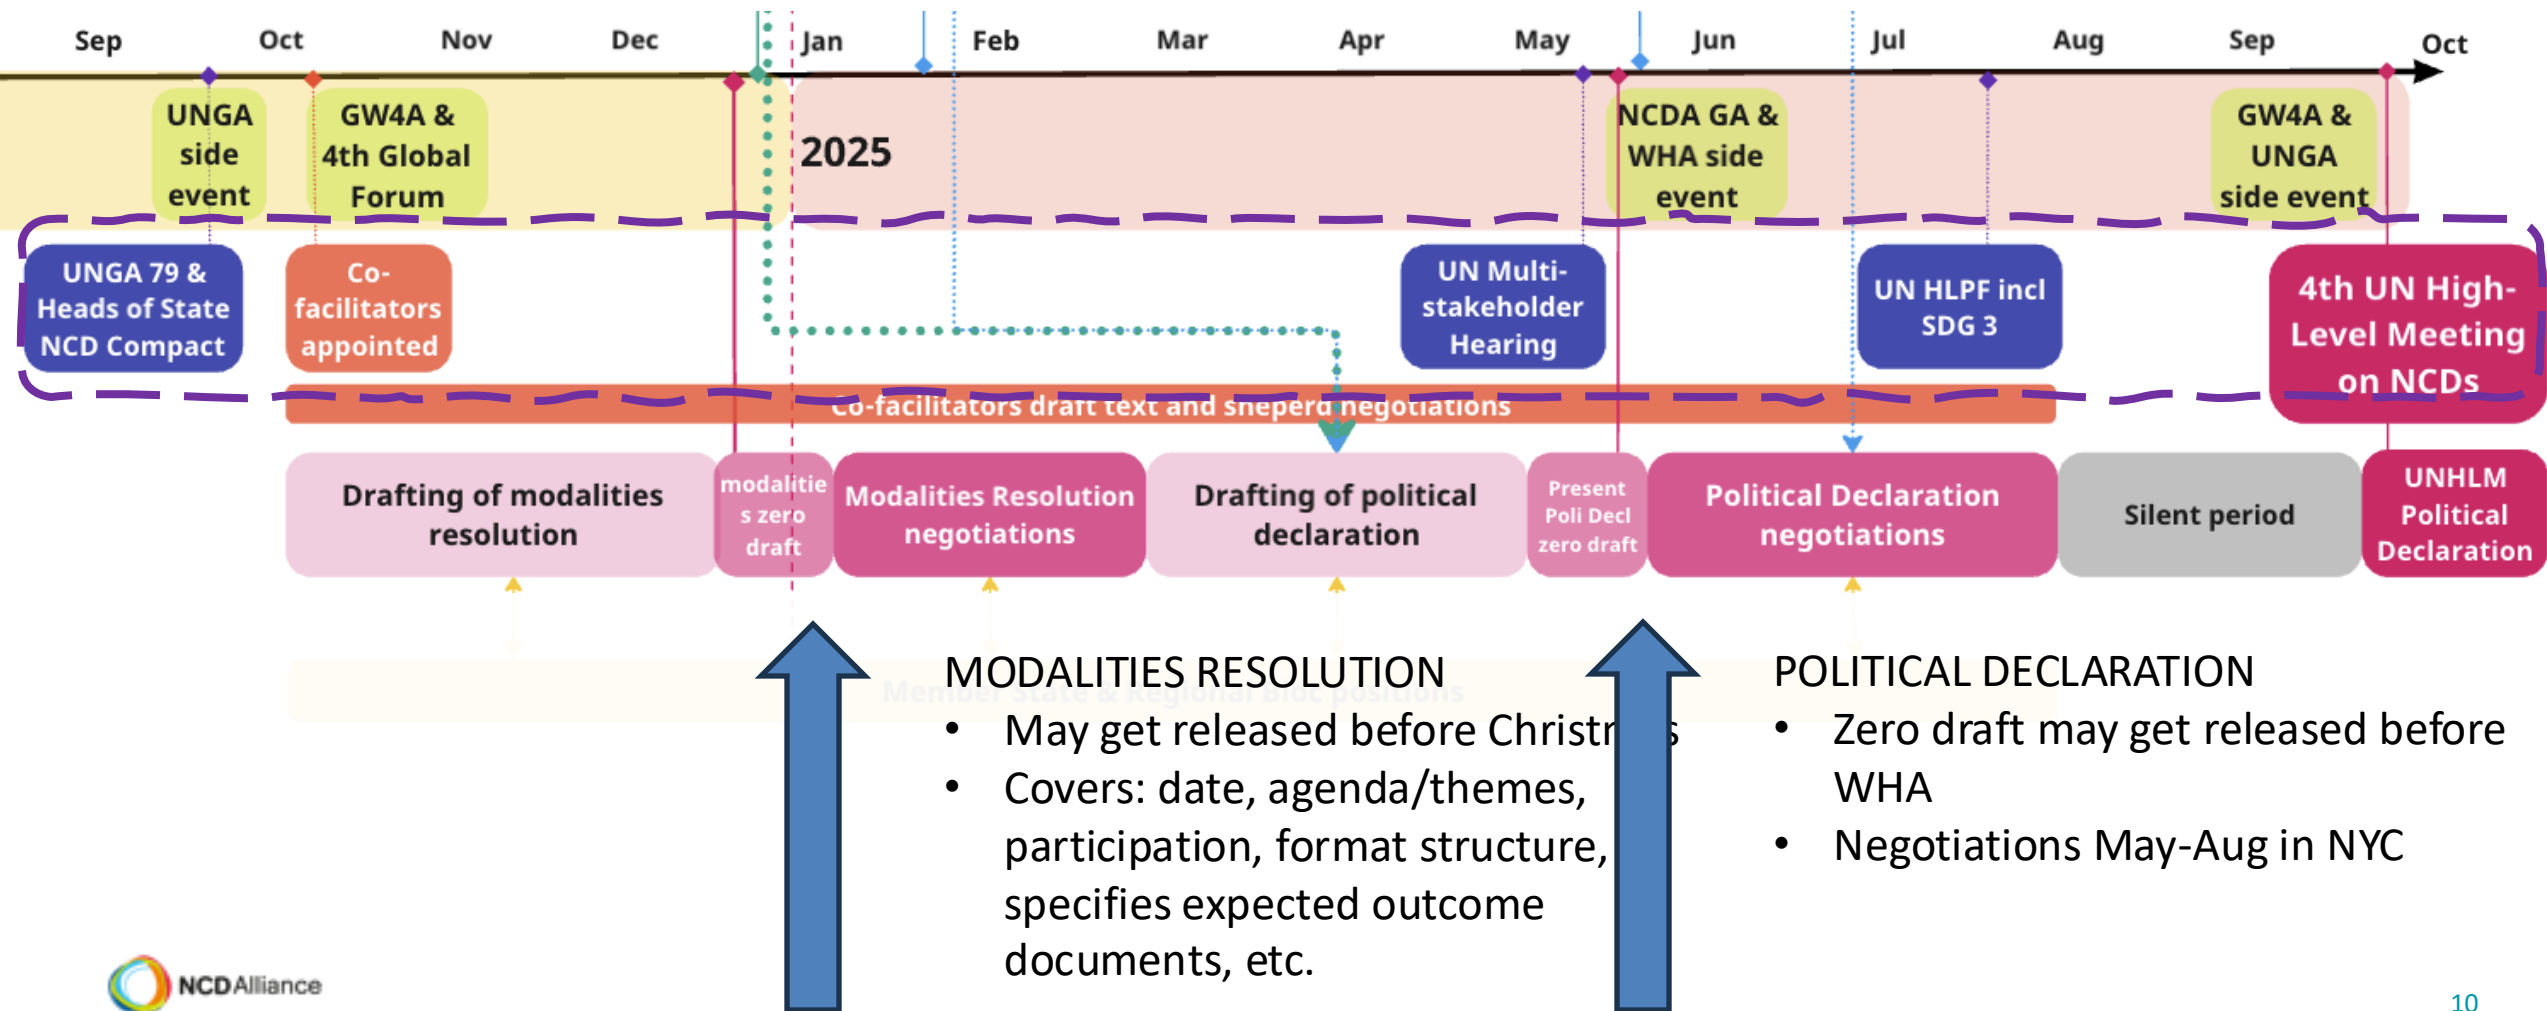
Sep Oct Nov Dec Jan Feb Mar Apr May Jun Jul Aug Sep Oct

UNGA side event

GW4A & 4th Global Forum

2025

NCDA GA & WHA side event

GW4A & UNGA side event

UNGA 79 & Heads of State NCD Compact

Co-facilitators appointed

UN Multi-stakeholder Hearing

UN HLPF incl SDG 3

4th UN High-Level Meeting on NCDs

Co-facilitators draft text and shepherd negotiations

Drafting of modalities resolution

modalities zero draft

Modalities Resolution negotiations

Drafting of political declaration

Present Poli Decl zero draft

Political Declaration negotiations

Silent period

UNHLM Political Declaration

Member State & Regional Bloc positions

MODALITIES RESOLUTION
• May get released before Christ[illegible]s
• Covers: date, agenda/themes, participation, format structure, specifies expected outcome documents, etc.

POLITICAL DECLARATION
• Zero draft may get released before WHA
• Negotiations May-Aug in NYC

NCDAlliance

10